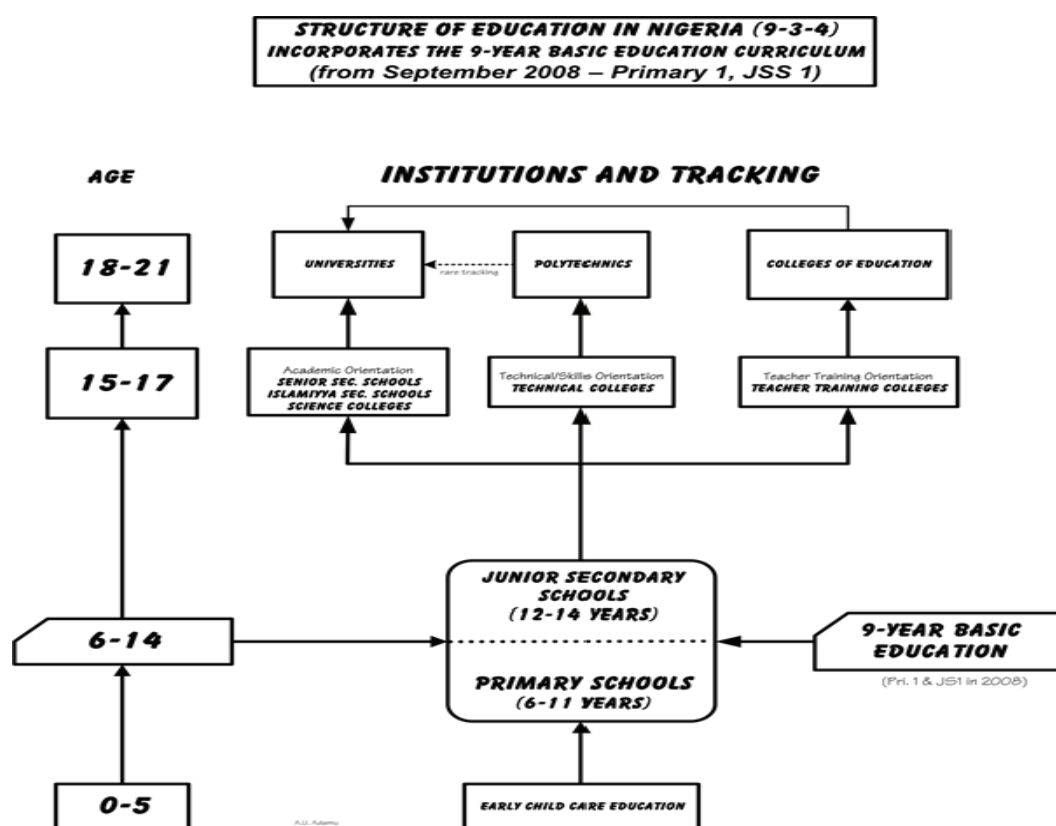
STRUCTURE OF EDUCATION IN NIGERIA (9-3-4)
INCORPORATES THE 9-YEAR BASIC EDUCATION CURRICULUM
(from September 2008 – Primary 1, JSS 1)

AGE

INSTITUTIONS AND TRACKING

18-21

UNIVERSITIES

rare tracking

POLYTECHNICS

COLLEGES OF EDUCATION

15-17

Academic Orientation
SENIOR SEC. SCHOOLS
ISLAMIYYA SEC. SCHOOLS
SCIENCE COLLEGES

Technical/Skills Orientation
TECHNICAL COLLEGES

Teacher Training Orientation
TEACHER TRAINING COLLEGES

6-14

JUNIOR SECONDARY SCHOOLS
(12-14 YEARS)

PRIMARY SCHOOLS
(6-11 YEARS)

9-YEAR BASIC EDUCATION

(Pri. 1 & JS1 in 2008)

0-5

A.U. Adamu

EARLY CHILD CARE EDUCATION